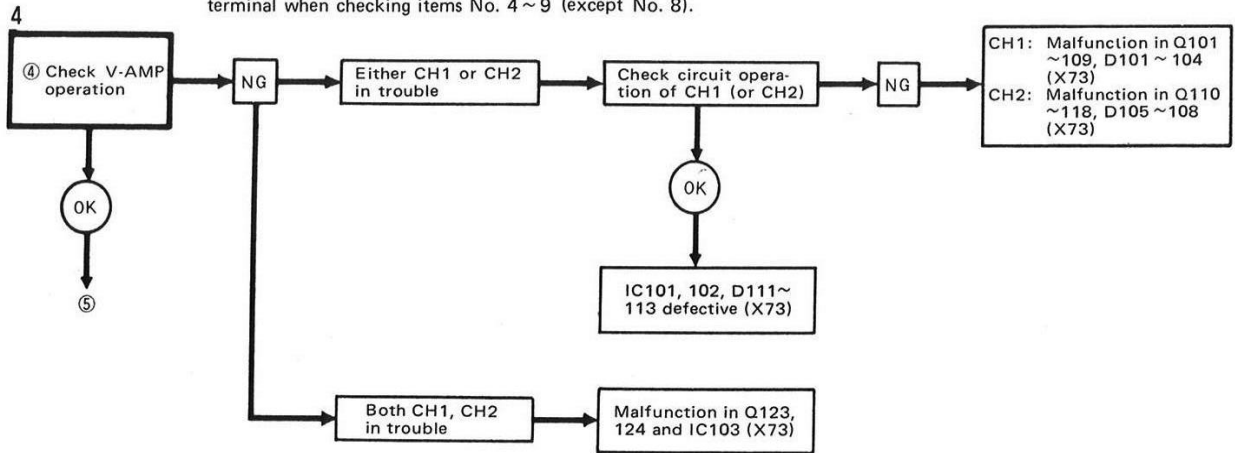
terminal when checking items No. 4 ~ 9 (except No. 8).

4

④ Check V-AMP operation

NG

Either CH1 or CH2 in trouble

Check circuit operation of CH1 (or CH2)

NG

CH1: Malfunction in Q101 ~109, D101 ~ 104 (X73)
CH2: Malfunction in Q110 ~118, D105 ~108 (X73)

OK

⑤

OK

IC101, 102, D111~ 113 defective (X73)

Both CH1, CH2 in trouble

Malfunction in Q123, 124 and IC103 (X73)